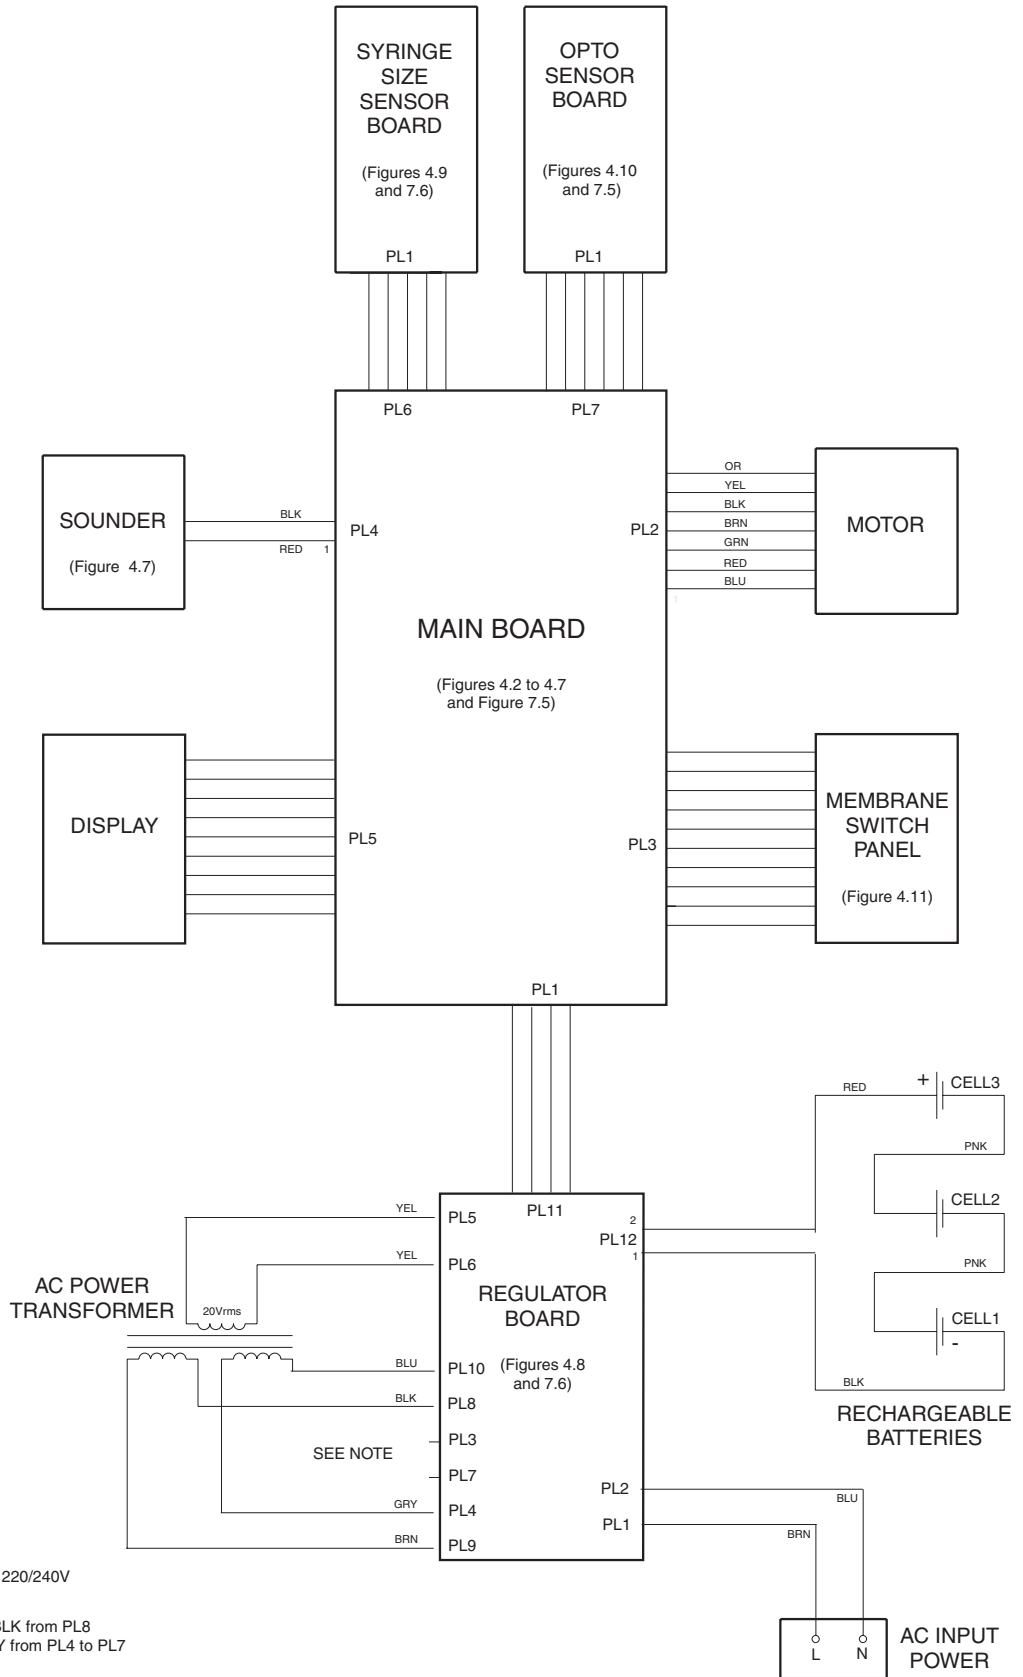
SYRINGE SIZE SENSOR BOARD

(Figures 4.9 and 7.6)

PL1

OPTO SENSOR BOARD

(Figures 4.10 and 7.5)

PL1

PL6

PL7

SOUNDER

(Figure 4.7)

BLK

RED

1

PL4

MAIN BOARD

(Figures 4.2 to 4.7 and Figure 7.5)

PL2

OR
YEL
BLK
BRN
GRN
RED
BLU

MOTOR

DISPLAY

PL5

PL3

MEMBRANE SWITCH PANEL

(Figure 4.11)

PL1

RED

+

CELL3

PNK

CELL2

PNK

CELL1

-

BLK

RECHARGEABLE BATTERIES

PL11

YEL

PL5

YEL

PL6

2

PL12

1

AC POWER TRANSFORMER

20Vrms

REGULATOR BOARD

(Figures 4.8 and 7.6)

BLU

PL10

BLK

PL8

SEE NOTE

PL3

PL7

GRY

PL4

BRN

PL9

PL2

PL1

BLU

BRN

220/240V

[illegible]LK from PL8
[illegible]Y from PL4 to PL7

L

N

AC INPUT POWER